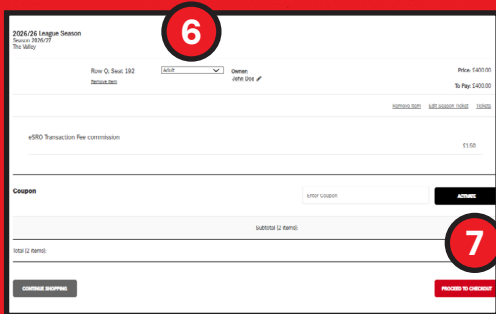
6

2026/26 League Season
Season 2026/27
The Valley

Row O, Seat 192
Remove item

Adult

Owner:
John Doe

Price: £400.00

To Pay: £400.00

Remove item   Edit season ticket   Tickets

eSRO Transaction Fee commission

£1.50

Coupon

Enter Coupon

ACTIVATE

Subtotal (2 items):

Total (2 items):

7

CONTINUE SHOPPING

PROCEED TO CHECKOUT